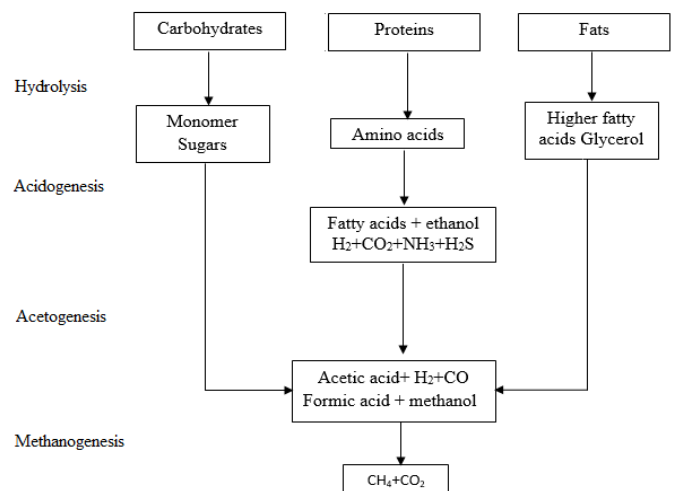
Carbohydrates

Proteins

Fats

Hydrolysis

Monomer Sugars

Amino acids

Higher fatty acids Glycerol

Acidogenesis

Fatty acids + ethanol $H_2$+$CO_2$+$NH_3$+$H_2S$

Acetogenesis

Acetic acid+ $H_2$+CO Formic acid + methanol

Methanogenesis

$CH_4$+$CO_2$